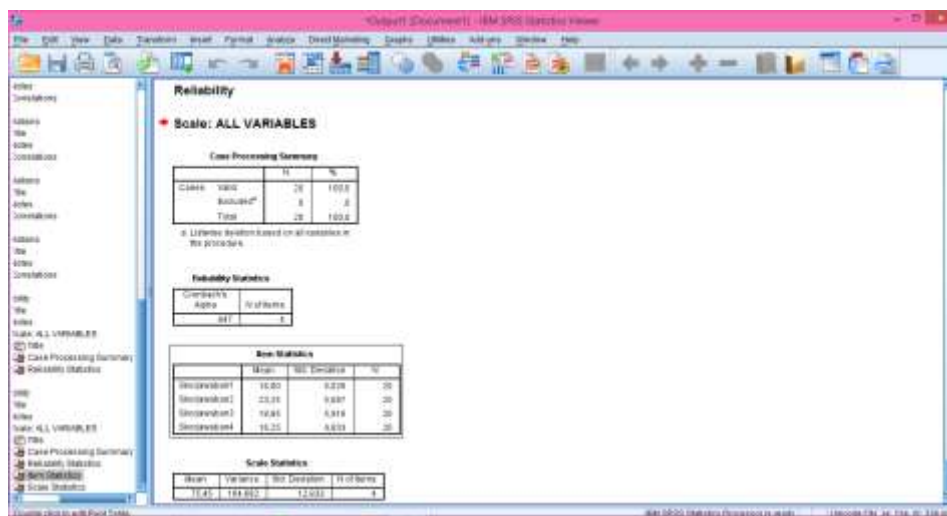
*Output1 [Document1] - IBM SPSS Statistics Viewer

File Edit View Data Transform Insert Format Analyze Direct Marketing Graphs Utilities Add-ons Window Help

Notes
Correlations
Log
Title
Notes
Correlations
Log
Title
Notes
Correlations
Log
Title
Notes
Correlations
Log
Title
Notes
Scale: ALL VARIABLES
Title
Case Processing Summary
Reliability Statistics
Log
Title
Notes
Scale: ALL VARIABLES
Title
Case Processing Summary
Reliability Statistics
Item Statistics
Scale Statistics

Reliability

Scale: ALL VARIABLES

Case Processing Summary

| | | N | % |
|---|---|---|---|
| Cases | Valid | 20 | 100.0 |
| | Excluded$^a$ | 0 | .0 |
| | Total | 20 | 100.0 |

a. Listwise deletion based on all variables in the procedure.

Reliability Statistics

| Cronbach's Alpha | N of Items |
|---|---|
| .947 | 4 |

Item Statistics

| | Mean | Std. Deviation | N |
|---|---|---|---|
| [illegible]1 | 16.80 | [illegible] | 20 |
| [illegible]2 | 23.35 | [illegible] | 20 |
| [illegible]3 | 14.65 | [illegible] | 20 |
| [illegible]4 | 16.25 | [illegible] | 20 |

Scale Statistics

| Mean | Variance | Std. Deviation | N of Items |
|---|---|---|---|
| 70.45 | 164.892 | 12.832 | 4 |

Double click to edit Pivot Table
IBM SPSS Statistics Processor is ready
Unicode:ON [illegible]